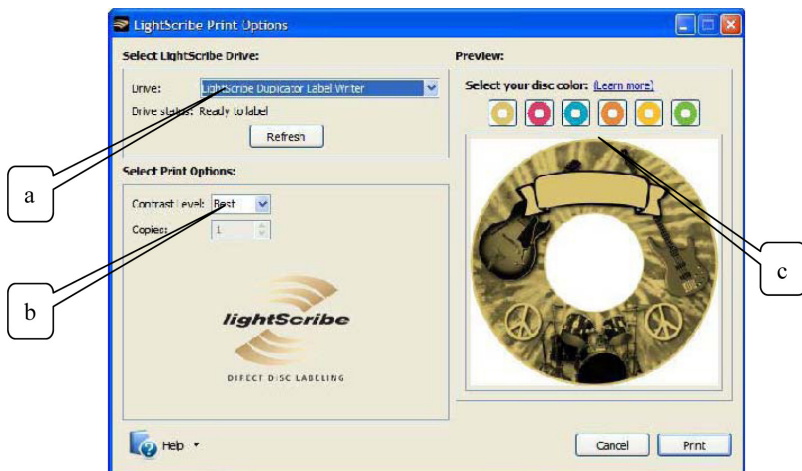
LightScribe Print Options

Select LightScribe Drive:

Drive: LightScribe Duplicator Label Writer

Drive status: Ready to label

Refresh

Select Print Options:

Contrast Level: Best

Copies: 1

lightScribe

DIRECT DISC LABELING

Preview:

Select your disc color: (Learn more)

Help

Cancel

Print

a

b

c